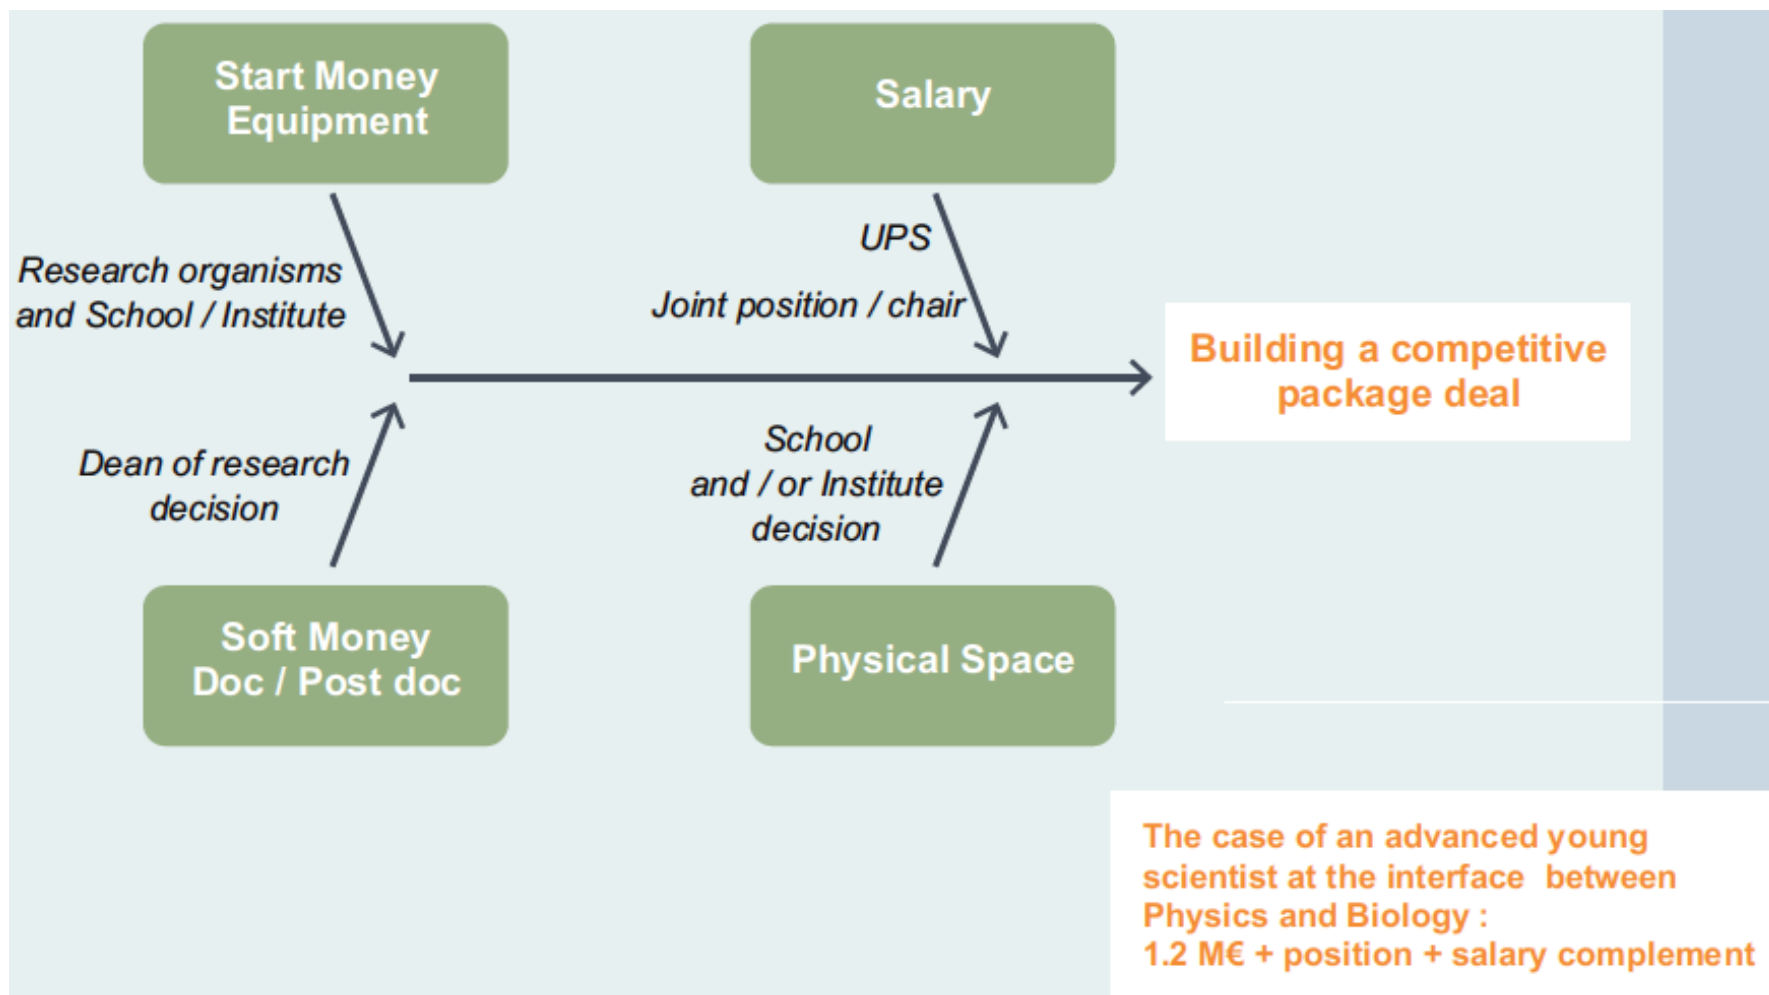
Start Money
Equipment

Salary

Research organisms and School / Institute

UPS

Joint position / chair

Building a competitive package deal

Dean of research decision

School and / or Institute decision

Soft Money
Doc / Post doc

Physical Space

The case of an advanced young scientist at the interface between Physics and Biology :
1.2 M€ + position + salary complement